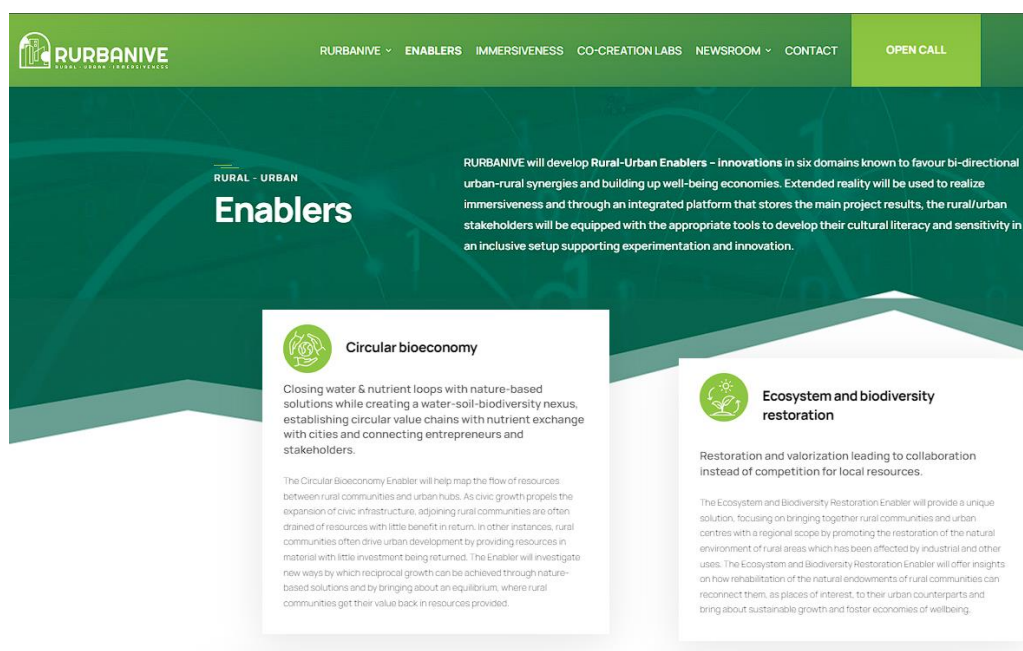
RURBANIVE
RURAL · URBAN · IMMERSIVENESS

RURBANIVE ˅ ENABLERS IMMERSIVENESS CO-CREATION LABS NEWSROOM ˅ CONTACT OPEN CALL

RURAL - URBAN
Enablers

RURBANIVE will develop **Rural-Urban Enablers – innovations** in six domains known to favour bi-directional urban-rural synergies and building up well-being economies. Extended reality will be used to realize immersiveness and through an integrated platform that stores the main project results, the rural/urban stakeholders will be equipped with the appropriate tools to develop their cultural literacy and sensitivity in an inclusive setup supporting experimentation and innovation.

Circular bioeconomy

Closing water & nutrient loops with nature-based solutions while creating a water-soil-biodiversity nexus, establishing circular value chains with nutrient exchange with cities and connecting entrepreneurs and stakeholders.

The Circular Bioeconomy Enabler will help map the flow of resources between rural communities and urban hubs. As civic growth propels the expansion of civic infrastructure, adjoining rural communities are often drained of resources with little benefit in return. In other instances, rural communities often drive urban development by providing resources in material with little investment being returned. The Enabler will investigate new ways by which reciprocal growth can be achieved through nature-based solutions and by bringing about an equilibrium, where rural communities get their value back in resources provided.

Ecosystem and biodiversity restoration

Restoration and valorization leading to collaboration instead of competition for local resources.

The Ecosystem and Biodiversity Restoration Enabler will provide a unique solution, focusing on bringing together rural communities and urban centres with a regional scope by promoting the restoration of the natural environment of rural areas which has been affected by industrial and other uses. The Ecosystem and Biodiversity Restoration Enabler will offer insights on how rehabilitation of the natural endowments of rural communities can reconnect them, as places of interest, to their urban counterparts and bring about sustainable growth and foster economies of wellbeing.